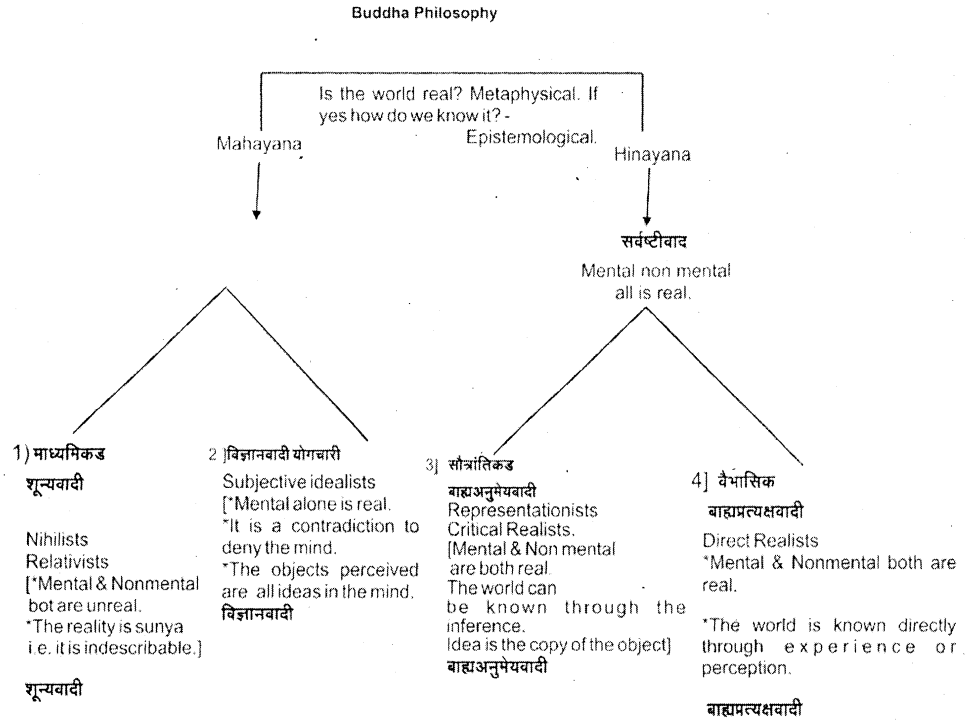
Buddha Philosophy

Is the world real? Metaphysical. If yes how do we know it? - Epistemological.

Mahayana

Hinayana

सर्वष्टीवाद
Mental non mental all is real.

1) माध्यमिकड
शून्यवादी

Nihilists
Relativists
[*Mental & Nonmental bot are unreal.
*The reality is sunya i.e. it is indescribable.]

शून्यवादी

2 ]विज्ञानवादी योगचारी
Subjective idealists
[*Mental alone is real.
*It is a contradiction to deny the mind.
*The objects perceived are all ideas in the mind.
विज्ञानवादी

3] सौत्रांतिकड
बाह्यअनुमेयवादी
Representationists
Critical Realists.
[Mental & Non mental are both real.
The world can be known through the inference.
Idea is the copy of the object]
बाह्यअनुमेयवादी

4] वैभासिक
बाह्यप्रत्यक्षवादी
Direct Realists
*Mental & Nonmental both are real.

*The world is known directly through experience or perception.

बाह्यप्रत्यक्षवादी